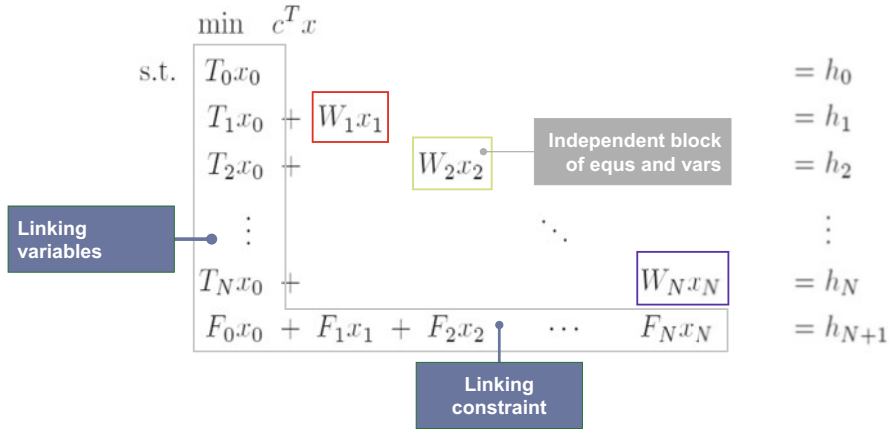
$\min \quad c^T x$

s.t. $T_0 x_0 \qquad\qquad\qquad\qquad\qquad = h_0$

$T_1 x_0 + W_1 x_1 \qquad\qquad\qquad = h_1$

$T_2 x_0 + \qquad W_2 x_2 \qquad\qquad = h_2$

$\vdots \qquad\qquad\qquad \ddots \qquad\qquad \vdots$

$T_N x_0 + \qquad\qquad\qquad W_N x_N = h_N$

$F_0 x_0 + F_1 x_1 + F_2 x_2 \quad \cdots \quad F_N x_N = h_{N+1}$

Independent block of equs and vars

Linking variables

Linking constraint